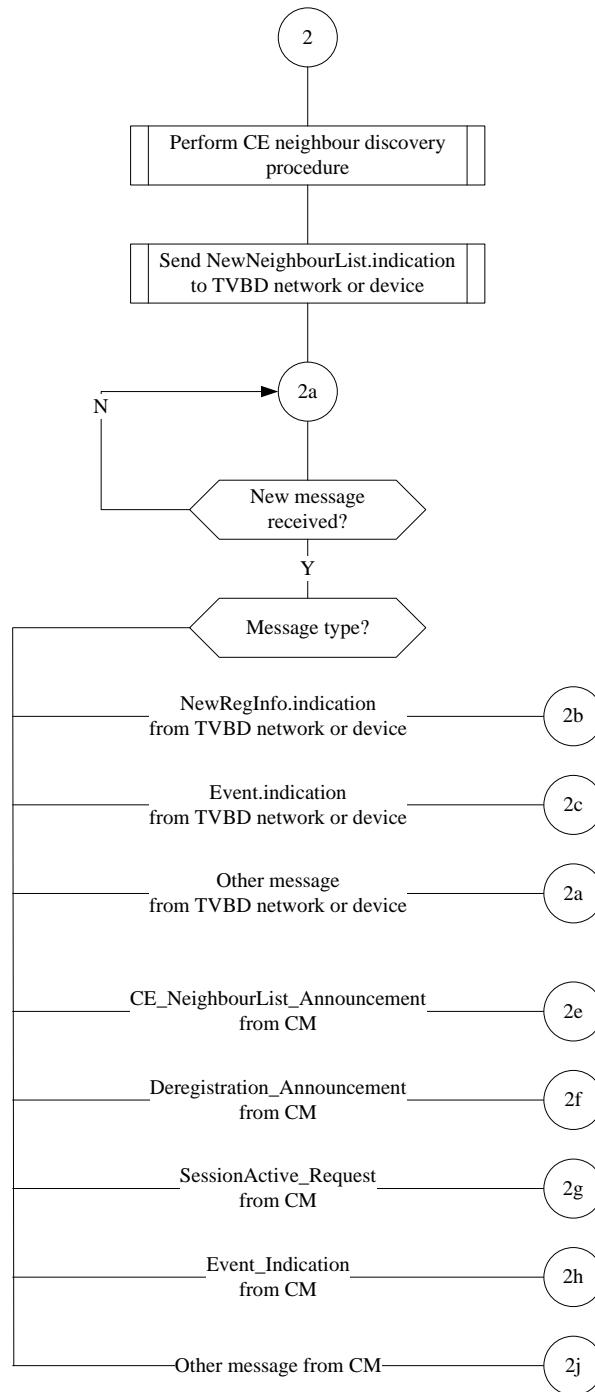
2

Perform CE neighbour discovery procedure

Send NewNeighbourList.indication to TVBD network or device

N

2a

New message received?

Y

Message type?

NewRegInfo.indication from TVBD network or device

2b

Event.indication from TVBD network or device

2c

Other message from TVBD network or device

2a

CE_NeighbourList_Announcement from CM

2e

Deregistration_Announcement from CM

2f

SessionActive_Request from CM

2g

Event_Indication from CM

2h

Other message from CM

2j